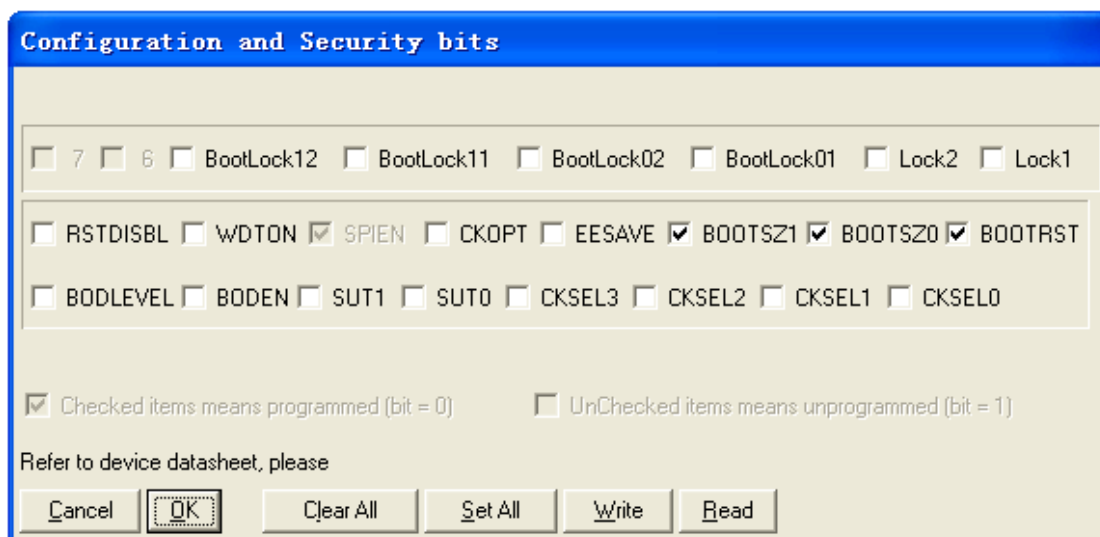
Configuration and Security bits

7 6 BootLock12 BootLock11 BootLock02 BootLock01 Lock2 Lock1

RSTDISBL WDTON SPIEN CKOPT EESAVE BOOTSZ1 BOOTSZ0 BOOTRST

BODLEVEL BODEN SUT1 SUT0 CKSEL3 CKSEL2 CKSEL1 CKSEL0

Checked items means programmed (bit = 0) UnChecked items means unprogrammed (bit = 1)

Refer to device datasheet, please

Cancel OK Clear All Set All Write Read